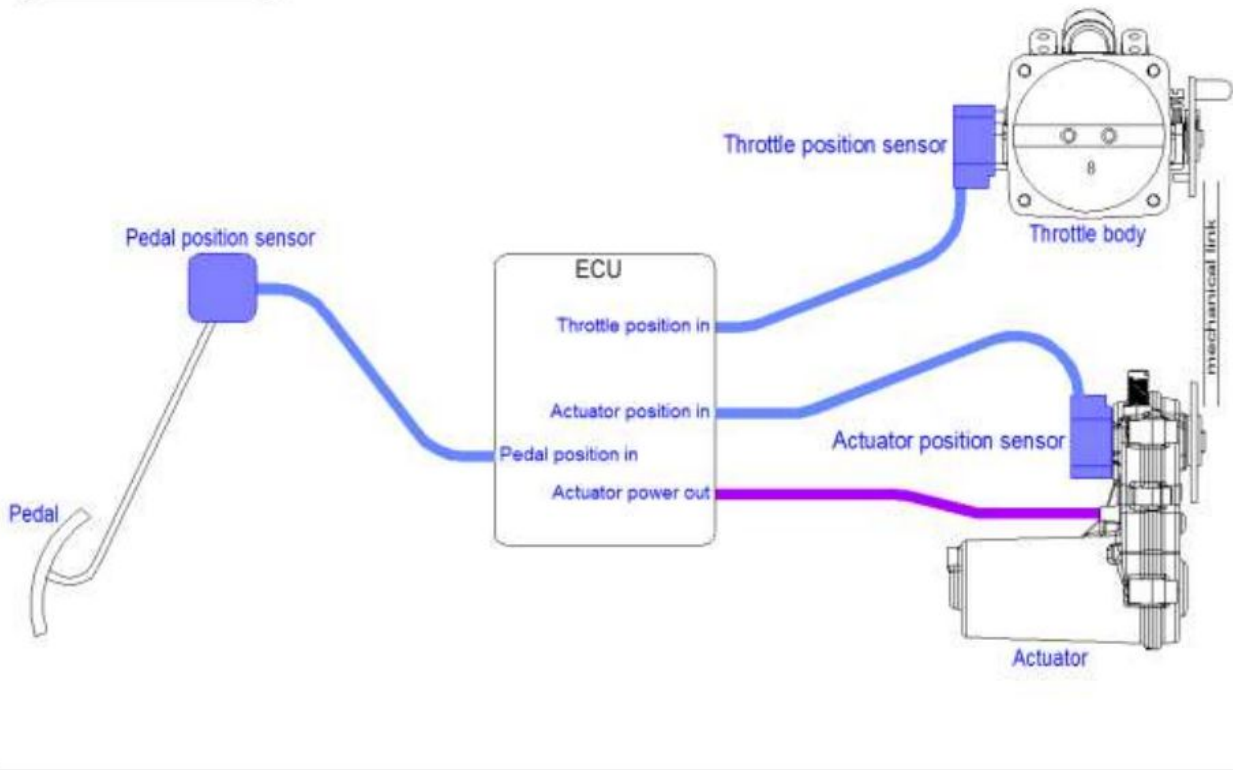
Throttle position sensor

θ

Throttle body

mechanical link

Pedal position sensor

ECU

Throttle position in

Actuator position in

Pedal position in

Actuator power out

Actuator position sensor

Pedal

Actuator